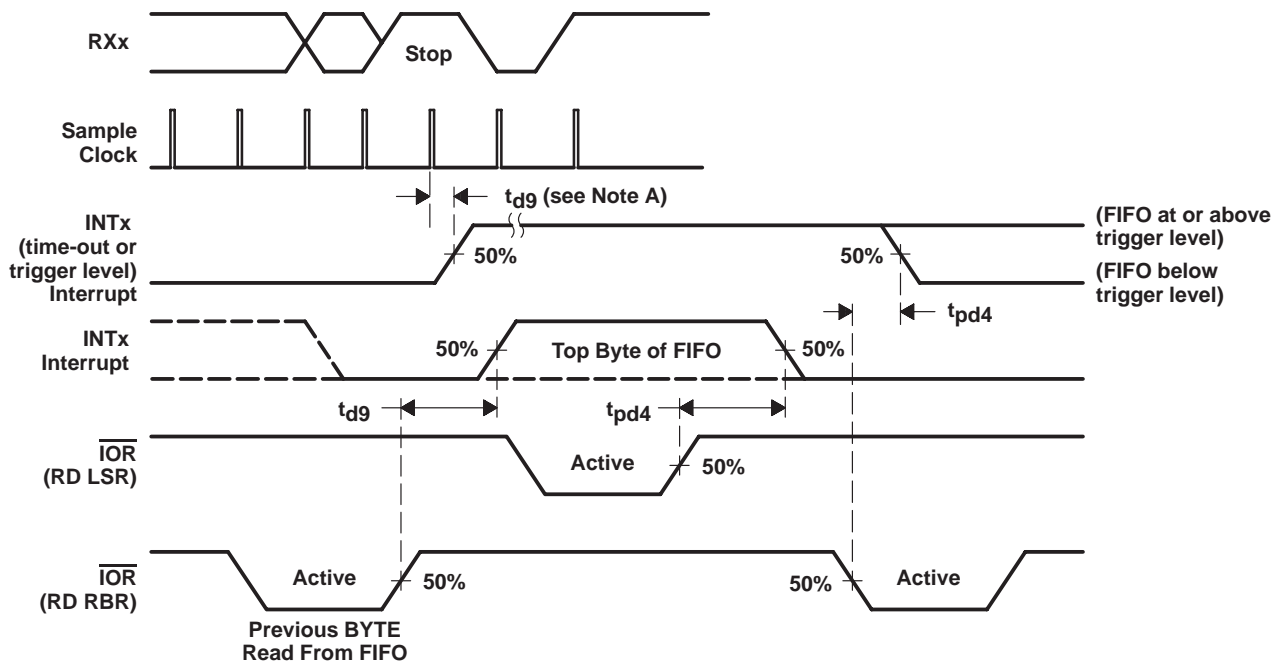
RXx

Stop

Sample Clock

$t_{d9}$ (see Note A)

INTx (time-out or trigger level) Interrupt

50%

50%

(FIFO at or above trigger level)

(FIFO below trigger level)

$t_{pd4}$

INTx Interrupt

50%

Top Byte of FIFO

50%

$t_{d9}$

$t_{pd4}$

$\overline{IOR}$ (RD LSR)

Active

50%

$\overline{IOR}$ (RD RBR)

Active

50%

50%

Active

Previous BYTE Read From FIFO